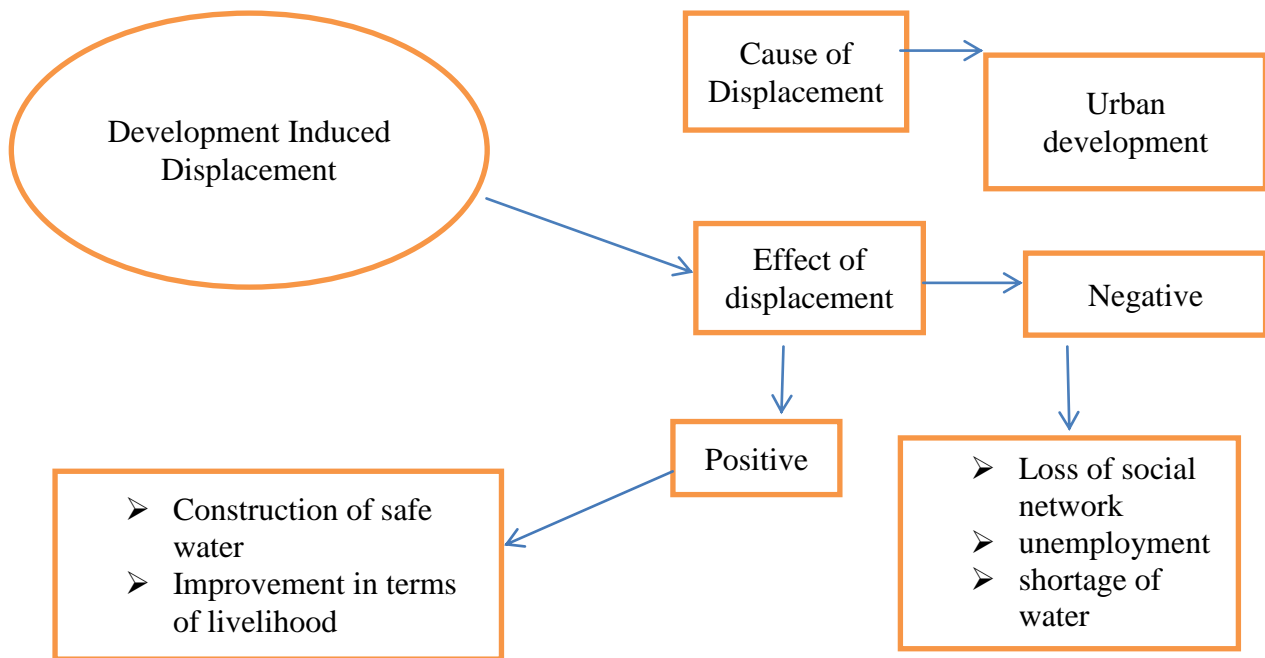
Development Induced Displacement

Cause of Displacement

Urban development

Effect of displacement

Negative

Positive

➢ Construction of safe water
➢ Improvement in terms of livelihood

➢ Loss of social network
➢ unemployment
➢ shortage of water